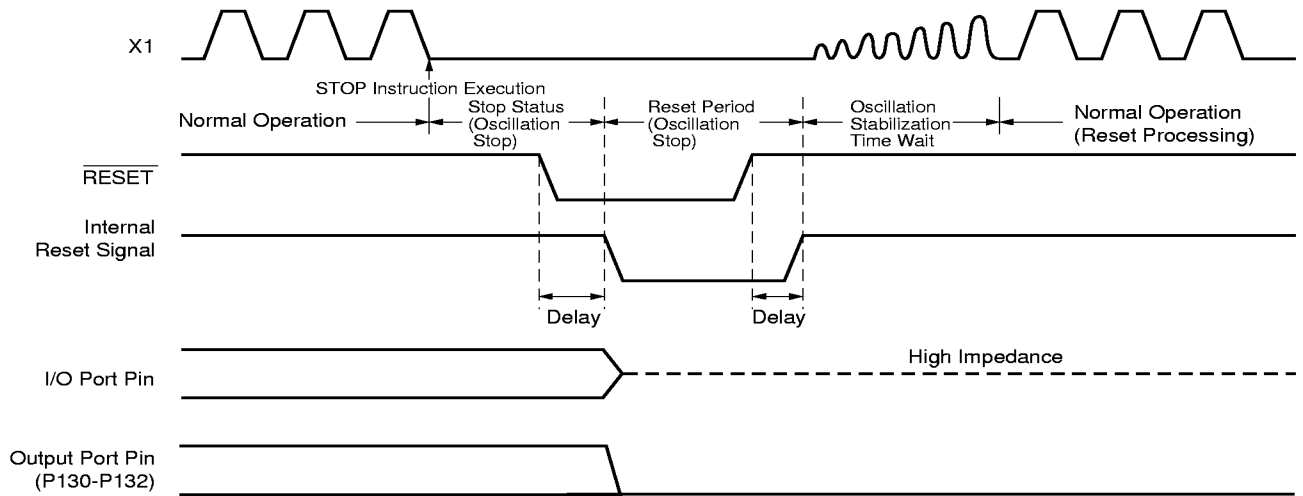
X1

STOP Instruction Execution

Normal Operation

Stop Status (Oscillation Stop)

Reset Period (Oscillation Stop)

Oscillation Stabilization Time Wait

Normal Operation (Reset Processing)

$\overline{\text{RESET}}$

Internal Reset Signal

Delay

Delay

High Impedance

I/O Port Pin

Output Port Pin (P130-P132)